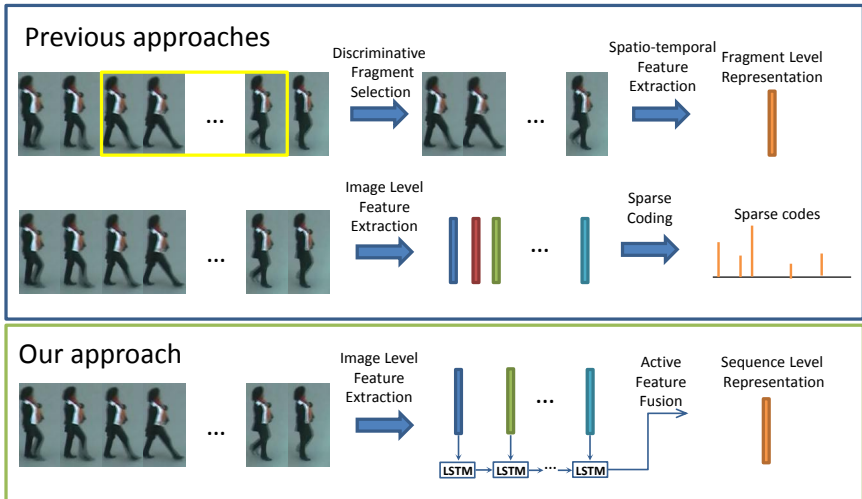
Previous approaches

Discriminative Fragment Selection

...

...

Spatio-temporal Feature Extraction

Fragment Level Representation

...

Image Level Feature Extraction

...

Sparse Coding

Sparse codes

Our approach

...

Image Level Feature Extraction

...

Active Feature Fusion

Sequence Level Representation

LSTM

LSTM

...

LSTM